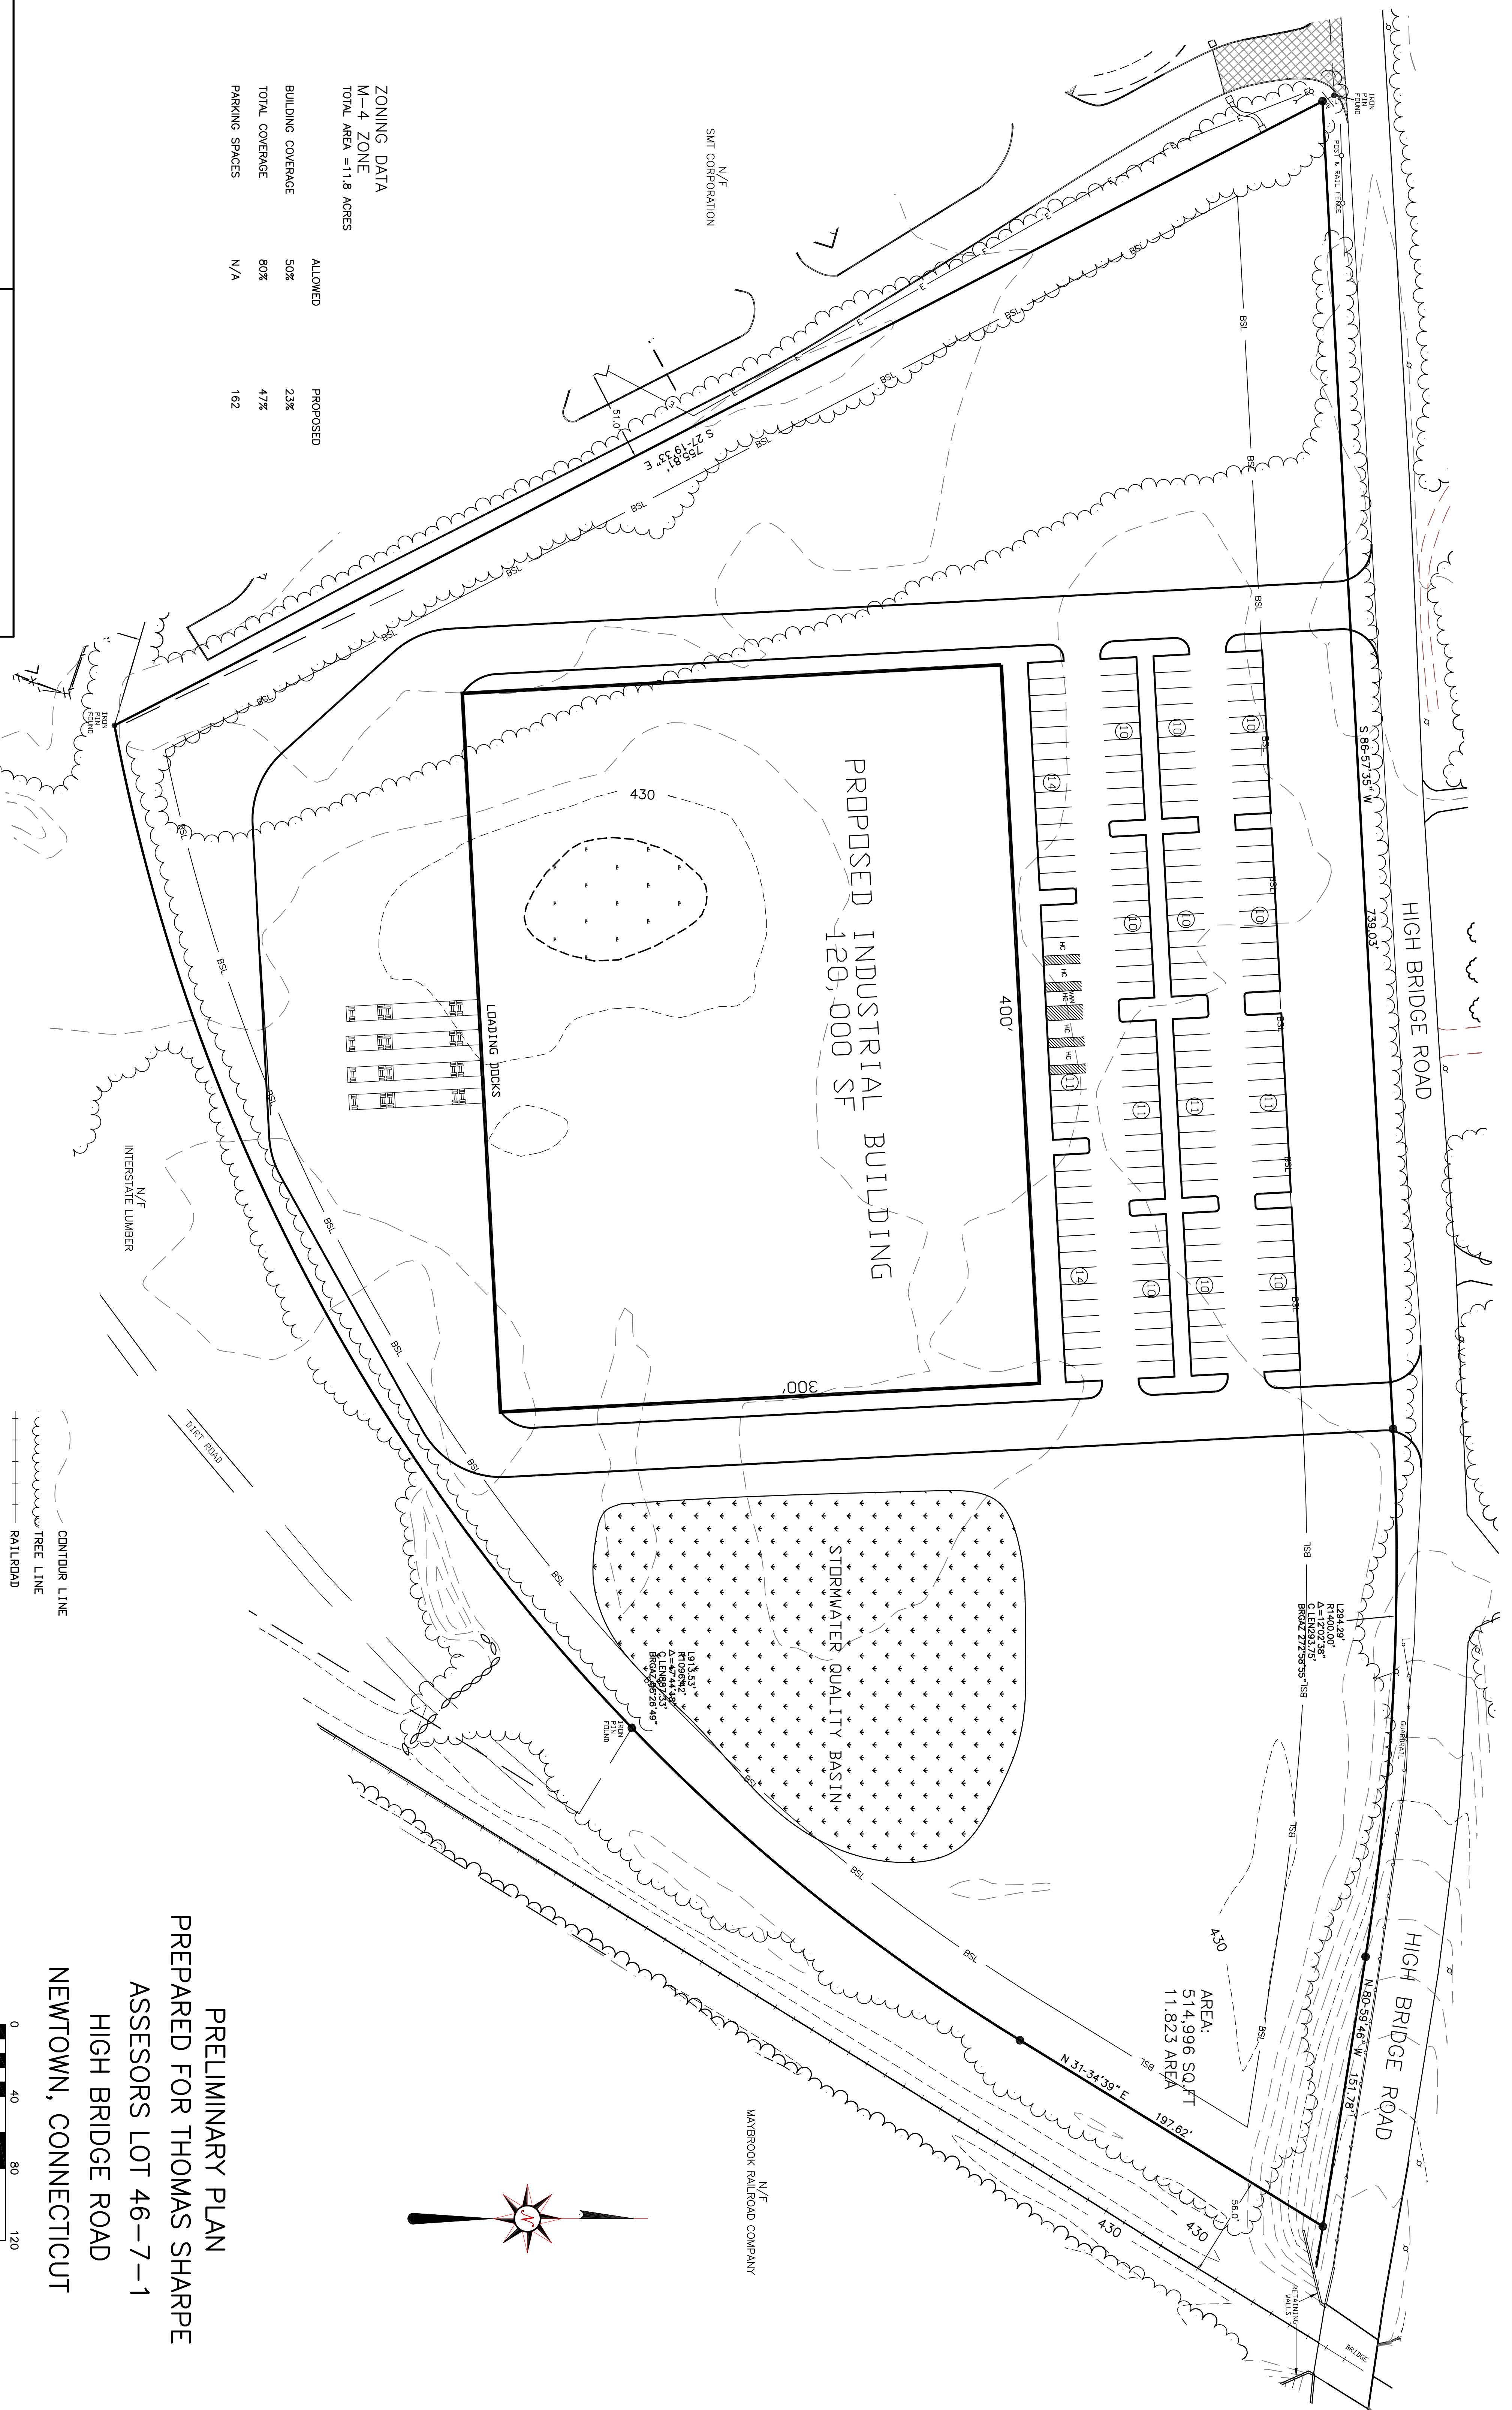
ZONING DATA
M-4 ZONE
TOTAL AREA =11.8 ACRES

| | ALLOWED | PROPOSED |
|---|---|---|
| BUILDING COVERAGE | 50% | 23% |
| TOTAL COVERAGE | 80% | 47% |
| PARKING SPACES | N/A | 162 |

N/F
SMT CORPORATION

IRON PIN FOUND

POST & RAIL FENCE

S 27-19'33" E
755.81'

51.0'

BSL

HIGH BRIDGE ROAD

S 86-57'35" W

739.03'

PROPOSED INDUSTRIAL BUILDING
120,000 SF

400'

300'

430

LOADING DOCKS

10

14

11

HC

VAN HC

IRON PIN FOUND

N/F
INTERSTATE LUMBER

DIRT ROAD

STORMWATER QUALITY BASIN

L913.53'
R1096.42'
Δ=47°44'18"
C LEN887.33'
BRG AZ 56°26'49"

L294.29'
R1400.00'
Δ=12°02'38"
C LEN293.75'
BRG AZ 272°58'55"

TSB

GUARDRAIL

AREA:
514,996 SQ.FT
11.823 AREA

430

HIGH BRIDGE ROAD

N 80-59'46" W
151.78'

N 31-34'39" E
197.62'

56.0'

RETAINING WALLS

BRIDGE

N/F
MAYBROOK RAILROAD COMPANY

CONTOUR LINE
TREE LINE
RAILROAD

PRELIMINARY PLAN
PREPARED FOR THOMAS SHARPE
ASSESORS LOT 46-7-1
HIGH BRIDGE ROAD
NEWTOWN, CONNECTICUT

0 40 80 120